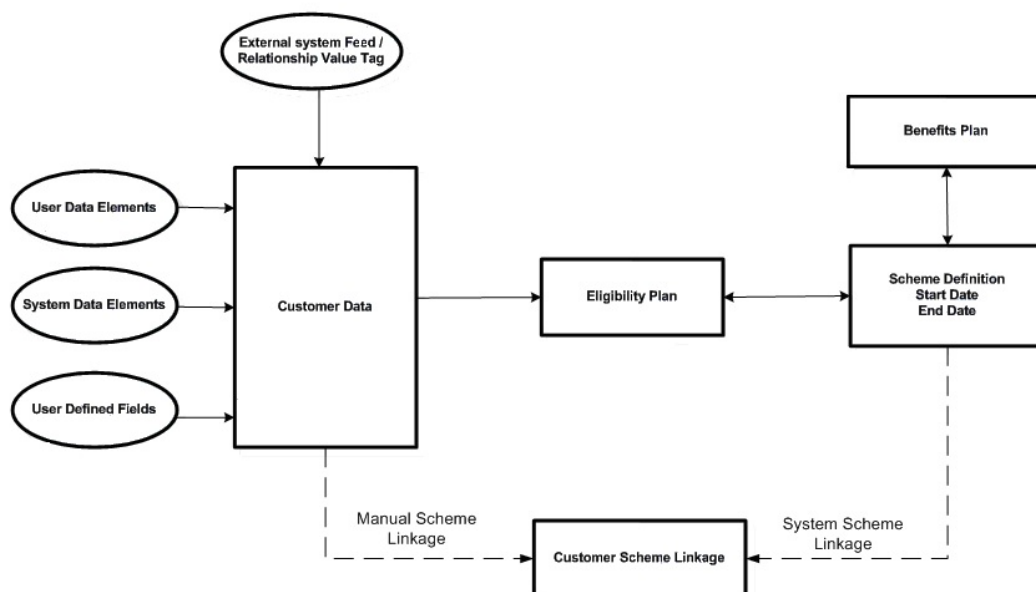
External system Feed / Relationship Value Tag

Benefits Plan

User Data Elements

System Data Elements

Customer Data

Eligibility Plan

Scheme Definition
Start Date
End Date

User Defined Fields

Manual Scheme Linkage

System Scheme Linkage

Customer Scheme Linkage